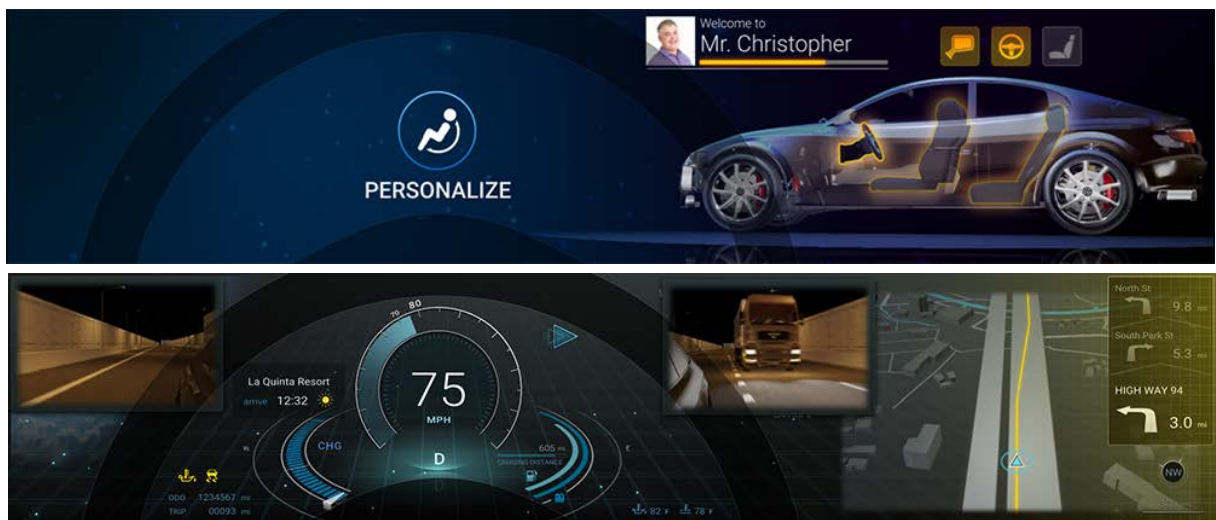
Welcome to
Mr. Christopher

PERSONALIZE

70 80

La Quinta Resort
arrive 12:32

75
MPH

CHG

605 mi
CARRYING DISTANCE

D

ODO 1234567 mi
TRIP 00093 mi

82°F 78°F

North St
9.8 mi

South Park St
5.3 mi

HIGH WAY 94
3.0 mi

NW